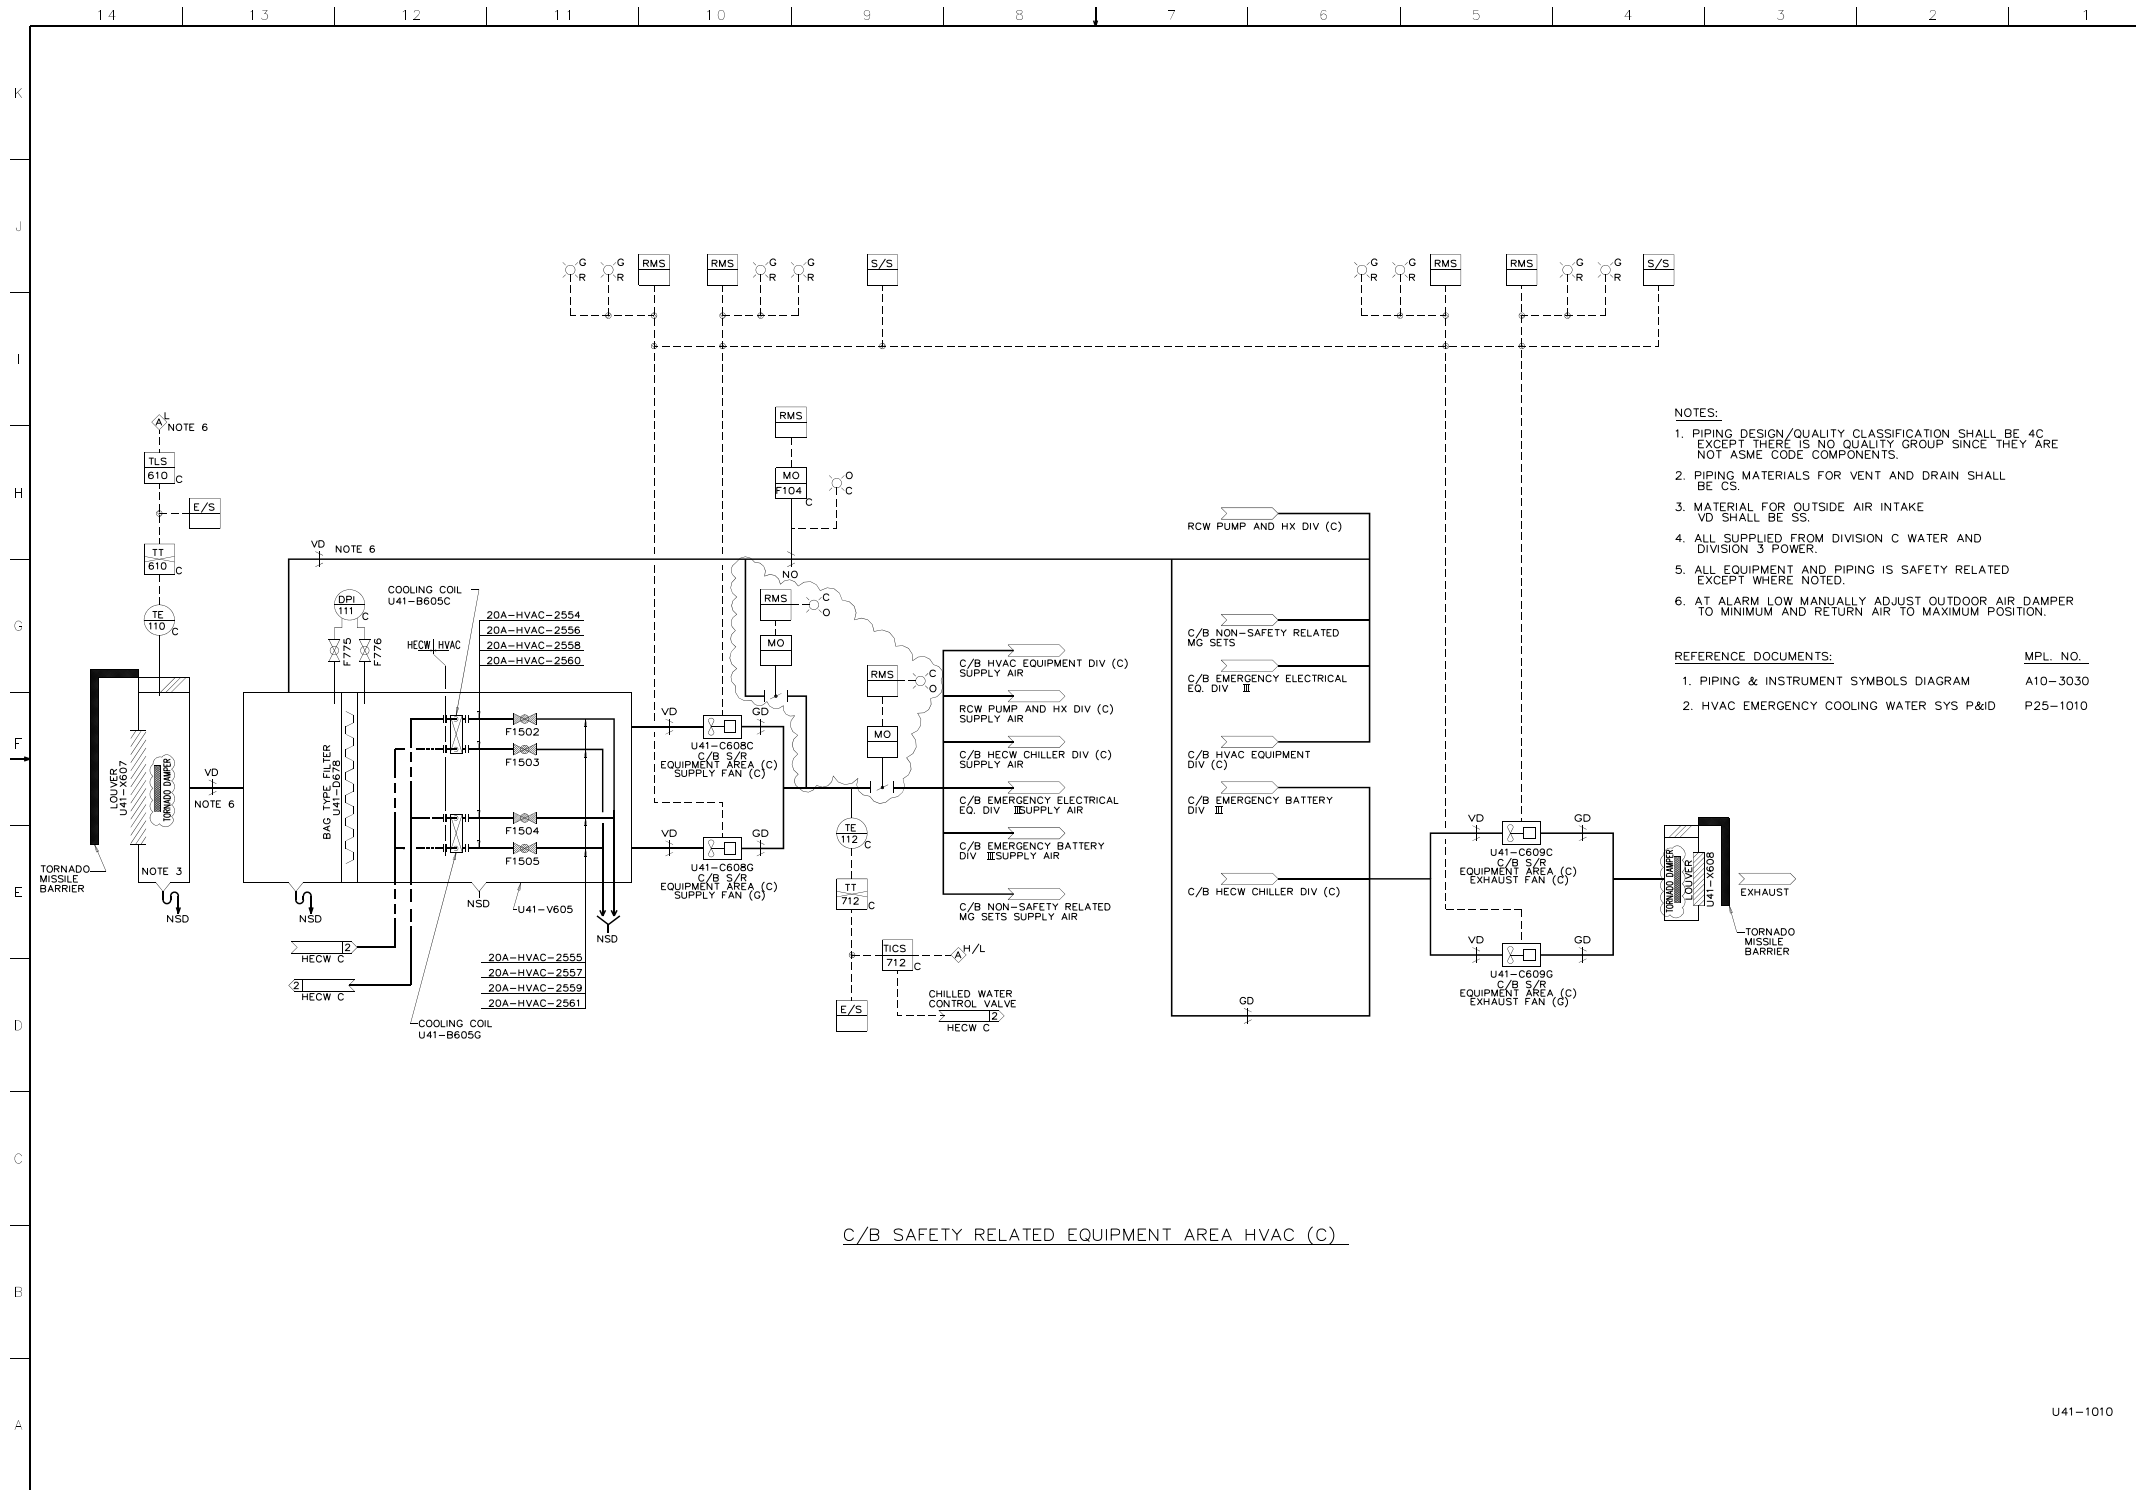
14 13 12 11 10 9 8 7 6 5 4 3 2 1

K
J
I
H
G
F
E
D
C
B
A

G R G R RMS RMS G R G R S/S

G R G R RMS RMS G R G R S/S

RMS

MO
F104 C
O
C

A L
NOTE 6

TLS
610 C

E/S

TT
610 C

TE
110 C

VD NOTE 6

COOLING COIL
U41-B605C

DPI
111 C

F775 F776

HECW HVAC

20A-HVAC-2554
20A-HVAC-2556
20A-HVAC-2558
20A-HVAC-2560

NO

RMS C O

MO

RMS C O

MO

LOUVER
U41-X607

TORNADO DAMPER

VD
NOTE 6

BAG TYPE FILTER
U41-D678

F1502
F1503
F1504
F1505

VD GD
U41-C608C
C/B S/R
EQUIPMENT AREA (C)
SUPPLY FAN (C)

VD GD
U41-C608G
C/B S/R
EQUIPMENT AREA (C)
SUPPLY FAN (G)

TORNADO
MISSILE
BARRIER

NOTE 3

NSD NSD NSD U41-V605 NSD

2
HECW C

2
HECW C

20A-HVAC-2555
20A-HVAC-2557
20A-HVAC-2559
20A-HVAC-2561

COOLING COIL
U41-B605G

C/B HVAC EQUIPMENT DIV (C)
SUPPLY AIR

RCW PUMP AND HX DIV (C)
SUPPLY AIR

C/B HECW CHILLER DIV (C)
SUPPLY AIR

C/B EMERGENCY ELECTRICAL
EQ. DIV III SUPPLY AIR

C/B EMERGENCY BATTERY
DIV III SUPPLY AIR

C/B NON-SAFETY RELATED
MG SETS SUPPLY AIR

TE
112 C

TT
712 C

TICS
712 C

A H/L

E/S

CHILLED WATER
CONTROL VALVE
2
HECW C

RCW PUMP AND HX DIV (C)

C/B NON-SAFETY RELATED
MG SETS

C/B EMERGENCY ELECTRICAL
EQ. DIV III

C/B HVAC EQUIPMENT
DIV (C)

C/B EMERGENCY BATTERY
DIV III

C/B HECW CHILLER DIV (C)

GD

VD GD
U41-C609C
C/B S/R
EQUIPMENT AREA (C)
EXHAUST FAN (C)

VD GD
U41-C609G
C/B S/R
EQUIPMENT AREA (C)
EXHAUST FAN (G)

TORNADO DAMPER
LOUVER
U41-X608

EXHAUST

TORNADO
MISSILE
BARRIER

NOTES:

1. PIPING DESIGN/QUALITY CLASSIFICATION SHALL BE 4C EXCEPT THERE IS NO QUALITY GROUP SINCE THEY ARE NOT ASME CODE COMPONENTS.

2. PIPING MATERIALS FOR VENT AND DRAIN SHALL BE CS.

3. MATERIAL FOR OUTSIDE AIR INTAKE VD SHALL BE SS.

4. ALL SUPPLIED FROM DIVISION C WATER AND DIVISION 3 POWER.

5. ALL EQUIPMENT AND PIPING IS SAFETY RELATED EXCEPT WHERE NOTED.

6. AT ALARM LOW MANUALLY ADJUST OUTDOOR AIR DAMPER TO MINIMUM AND RETURN AIR TO MAXIMUM POSITION.

| REFERENCE DOCUMENTS: | MPL. NO. |
|---|---|
| 1. PIPING & INSTRUMENT SYMBOLS DIAGRAM | A10-3030 |
| 2. HVAC EMERGENCY COOLING WATER SYS P&ID | P25-1010 |

C/B SAFETY RELATED EQUIPMENT AREA HVAC (C)

U41-1010